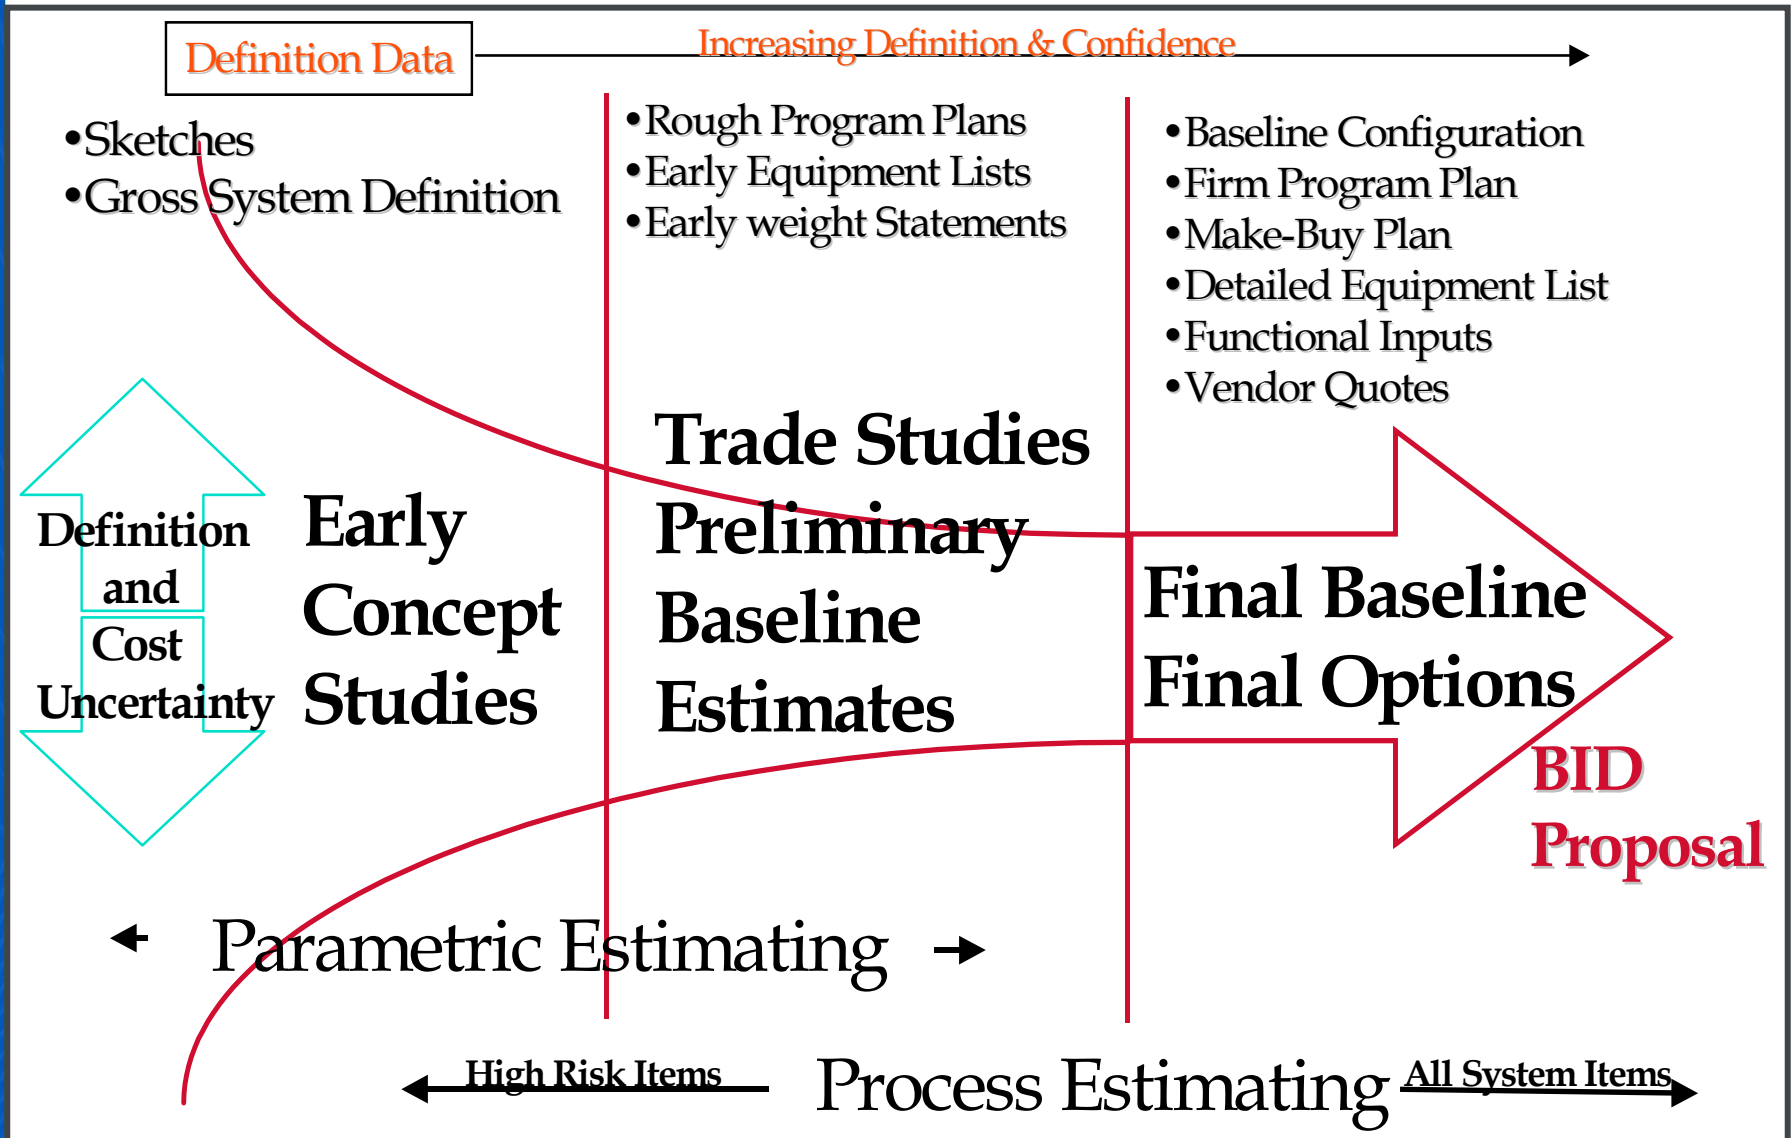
Definition Data

Increasing Definition & Confidence

•Sketches
•Gross System Definition

•Rough Program Plans
•Early Equipment Lists
•Early weight Statements

•Baseline Configuration
•Firm Program Plan
•Make-Buy Plan
•Detailed Equipment List
•Functional Inputs
•Vendor Quotes

Definition and Cost Uncertainty

Early Concept Studies

Trade Studies
Preliminary
Baseline
Estimates

Final Baseline
Final Options

BID
Proposal

Parametric Estimating

High Risk Items

Process Estimating

All System Items